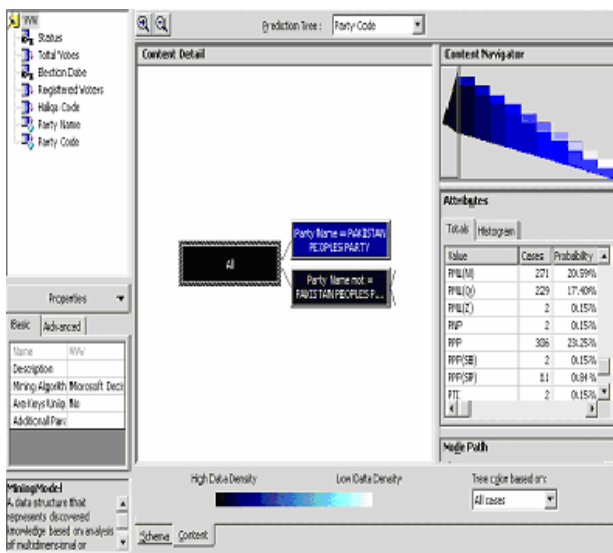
WW
Status
Total Votes
Election Date
Registered Voters
Halqa Code
Party Name
Party Code

Prediction Tree : Party Code

Content Detail

All

Party Name = PAKISTAN PEOPLES PARTY

Party Name not = PAKISTAN PEOPLES P...

Content Navigator

Attributes

Totals Histogram

| Value | Cases | Probability |
|---|---|---|
| PML(N) | 271 | 20.59% |
| PML(Q) | 229 | 17.40% |
| PML(Z) | 2 | 0.15% |
| PNP | 2 | 0.15% |
| PPP | 306 | 23.25% |
| PPP(SB) | 2 | 0.15% |
| PPP(SP) | 11 | 0.84% |
| PTI | 2 | 0.15% |

Node Path

Properties

Basic Advanced

| Name | WW |
|---|---|
| Description | |
| Mining Algorith | Microsoft Decis |
| Are Keys Uniqu | No |
| Additional Para | |

MiningModel
A data structure that represents discovered knowledge based on analysis of multidimensional or

High Data Density

Low Data Density

Tree color based on:

All cases

Schema Content